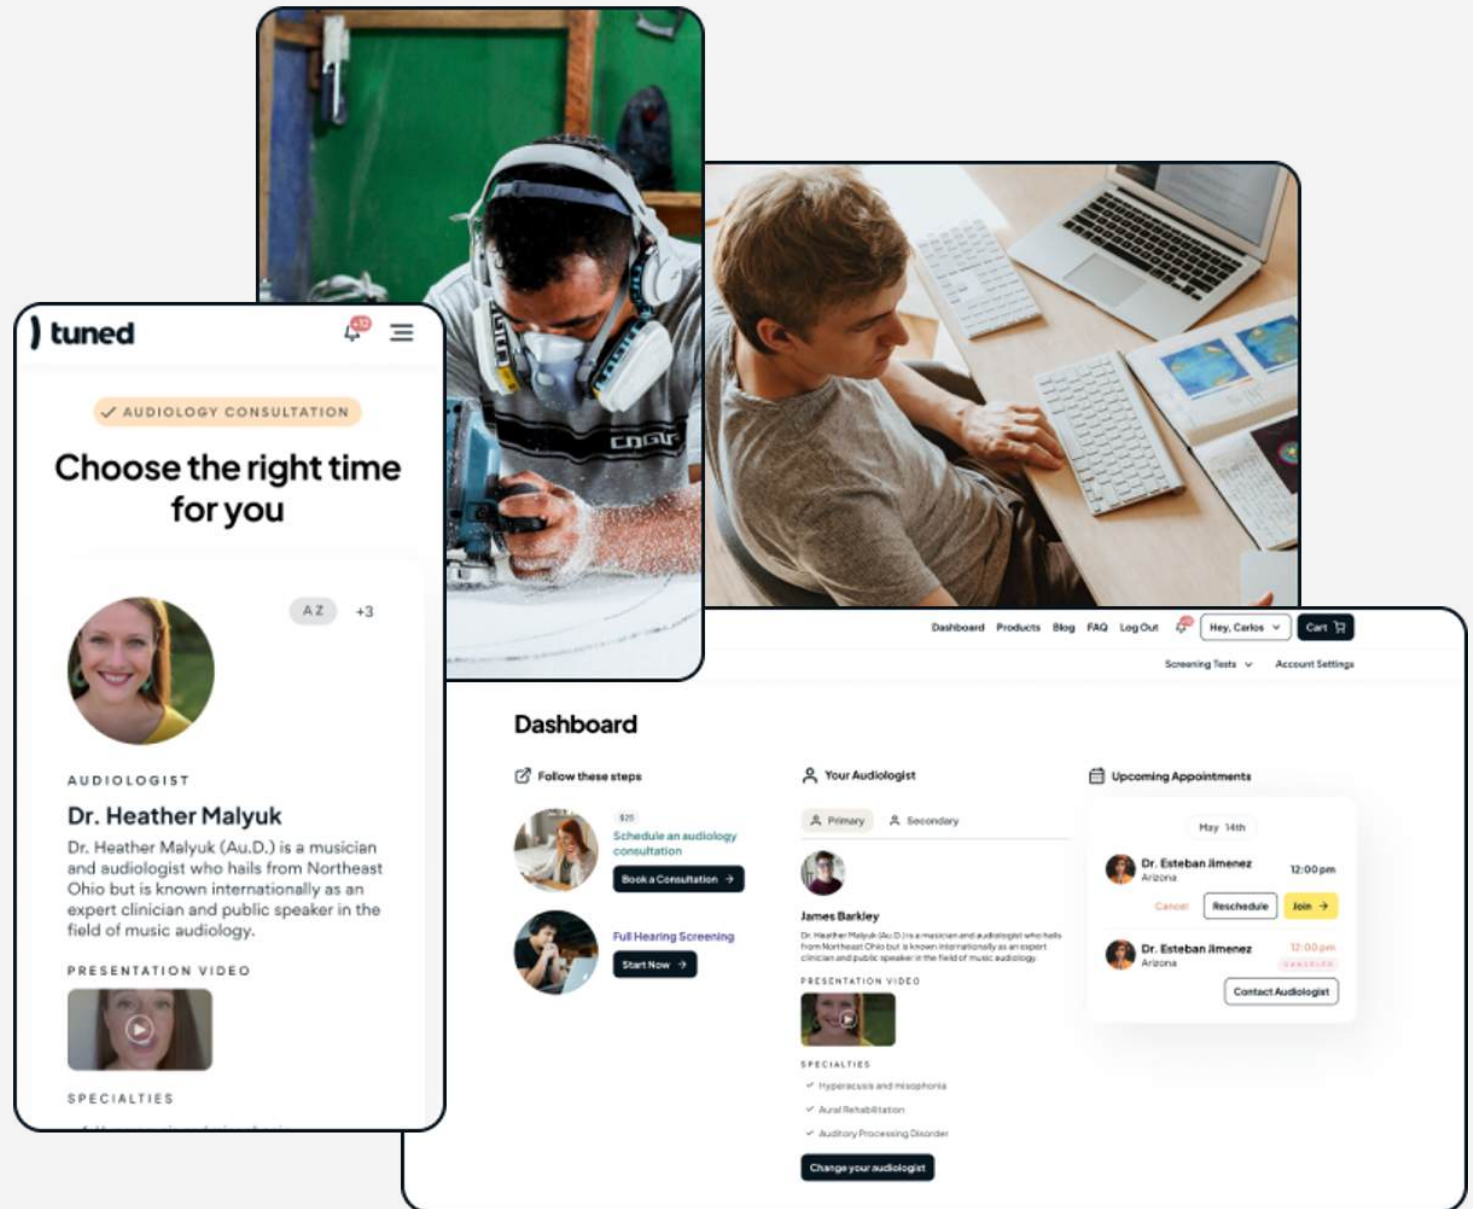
tuned

12

AUDIOLOGY CONSULTATION

Choose the right time for you

AZ +3

AUDIOLOGIST

Dr. Heather Malyuk

Dr. Heather Malyuk (Au.D.) is a musician and audiologist who hails from Northeast Ohio but is known internationally as an expert clinician and public speaker in the field of music audiology.

PRESENTATION VIDEO

SPECIALTIES

Dashboard Products Blog FAQ Log Out Hey, Carlos Cart

Screening Tests Account Settings

Dashboard

Follow these steps

$25

Schedule an audiology consultation

Book a Consultation

Full Hearing Screening

Start Now

Your Audiologist

Primary Secondary

James Barkley

Dr. Heather Malyuk (Au.D.) is a musician and audiologist who hails from Northeast Ohio but is known internationally as an expert clinician and public speaker in the field of music audiology.

PRESENTATION VIDEO

SPECIALTIES

Hyperacusis and misophonia

Aural Rehabilitation

Auditory Processing Disorder

Change your audiologist

Upcoming Appointments

May 14th

Dr. Esteban Jimenez
Arizona
12:00 pm

Cancel Reschedule Join

Dr. Esteban Jimenez
Arizona
12:00 pm
CANCELED

Contact Audiologist